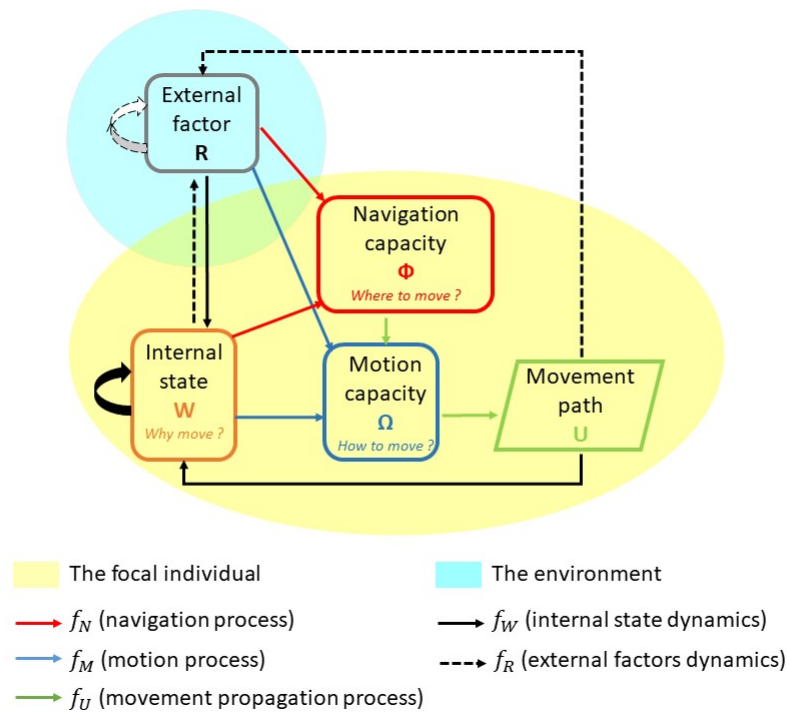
External factor
R

Navigation capacity
Φ
Where to move ?

Internal state
W
Why move ?

Motion capacity
Ω
How to move ?

Movement path
U

The focal individual
The environment

$f_N$ (navigation process)
$f_W$ (internal state dynamics)
$f_M$ (motion process)
$f_R$ (external factors dynamics)
$f_U$ (movement propagation process)